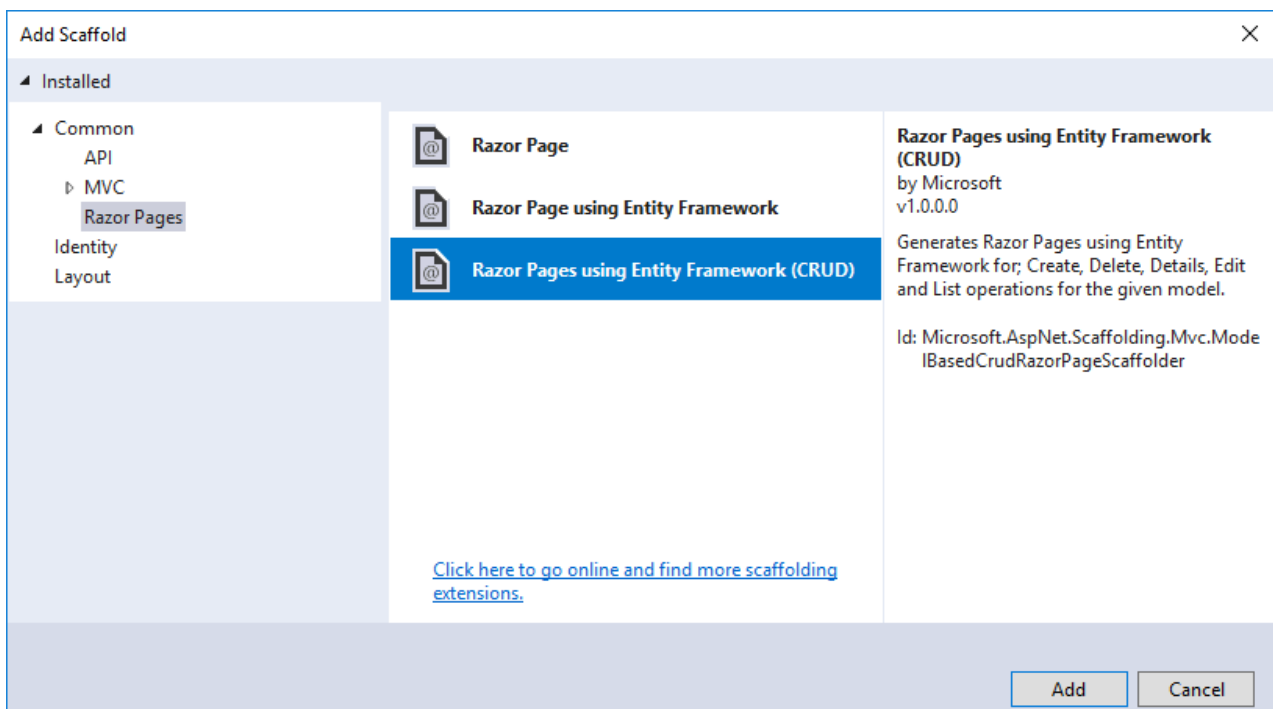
Add Scaffold

Installed

Common
API
MVC
Razor Pages
Identity
Layout

Razor Page

Razor Page using Entity Framework

Razor Pages using Entity Framework (CRUD)

Click here to go online and find more scaffolding extensions.

Razor Pages using Entity Framework (CRUD)
by Microsoft
v1.0.0.0

Generates Razor Pages using Entity Framework for; Create, Delete, Details, Edit and List operations for the given model.

Id: Microsoft.AspNet.Scaffolding.Mvc.ModelBasedCrudRazorPageScaffolder

Add

Cancel